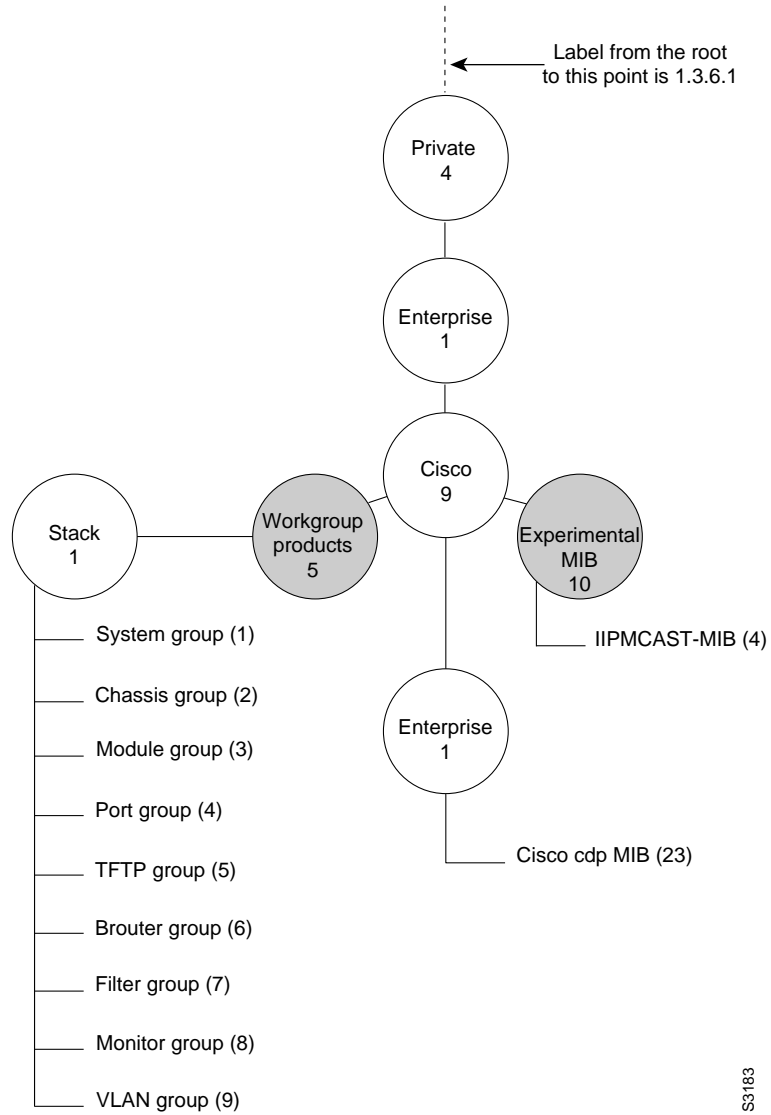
Label from the root to this point is 1.3.6.1

Private
4

Enterprise
1

Cisco
9

Stack
1

Workgroup products
5

Experimental MIB
10

IIPMCAST-MIB (4)

System group (1)

Chassis group (2)

Module group (3)

Port group (4)

TFTP group (5)

Brouter group (6)

Filter group (7)

Monitor group (8)

VLAN group (9)

Enterprise
1

Cisco cdp MIB (23)

S3183